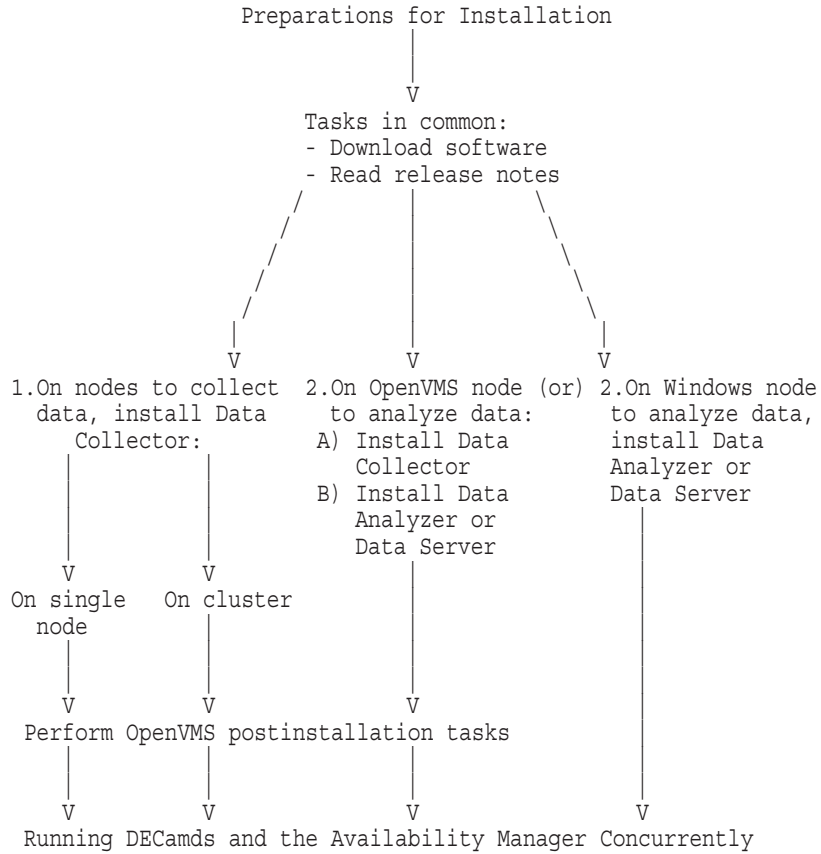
Preparations for Installation

V

Tasks in common:
- Download software
- Read release notes

V

1.On nodes to collect data, install Data Collector:

V

On single node

V

On cluster

V

2.On OpenVMS node (or) to analyze data:
A) Install Data Collector
B) Install Data Analyzer or Data Server

V

2.On Windows node to analyze data, install Data Analyzer or Data Server

V V V

Perform OpenVMS postinstallation tasks

V V V V

Running DECamds and the Availability Manager Concurrently